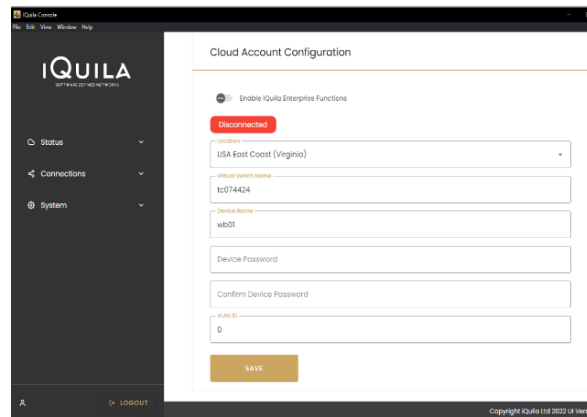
iQuila Console

File Edit View Window Help

IQUILA

SOFTWARE DEFINED NETWORKS

Status

Connections

System

LOGOUT

Cloud Account Configuration

Enable iQuila Enterprise Functions

Disconnected

Location

USA East Coast (Virginia)

Virtual Switch Name

tc074424

Device Name

wb01

Device Password

Confirm Device Password

VLAN ID

0

SAVE

Copyright iQuila Ltd 2022 UI Vers